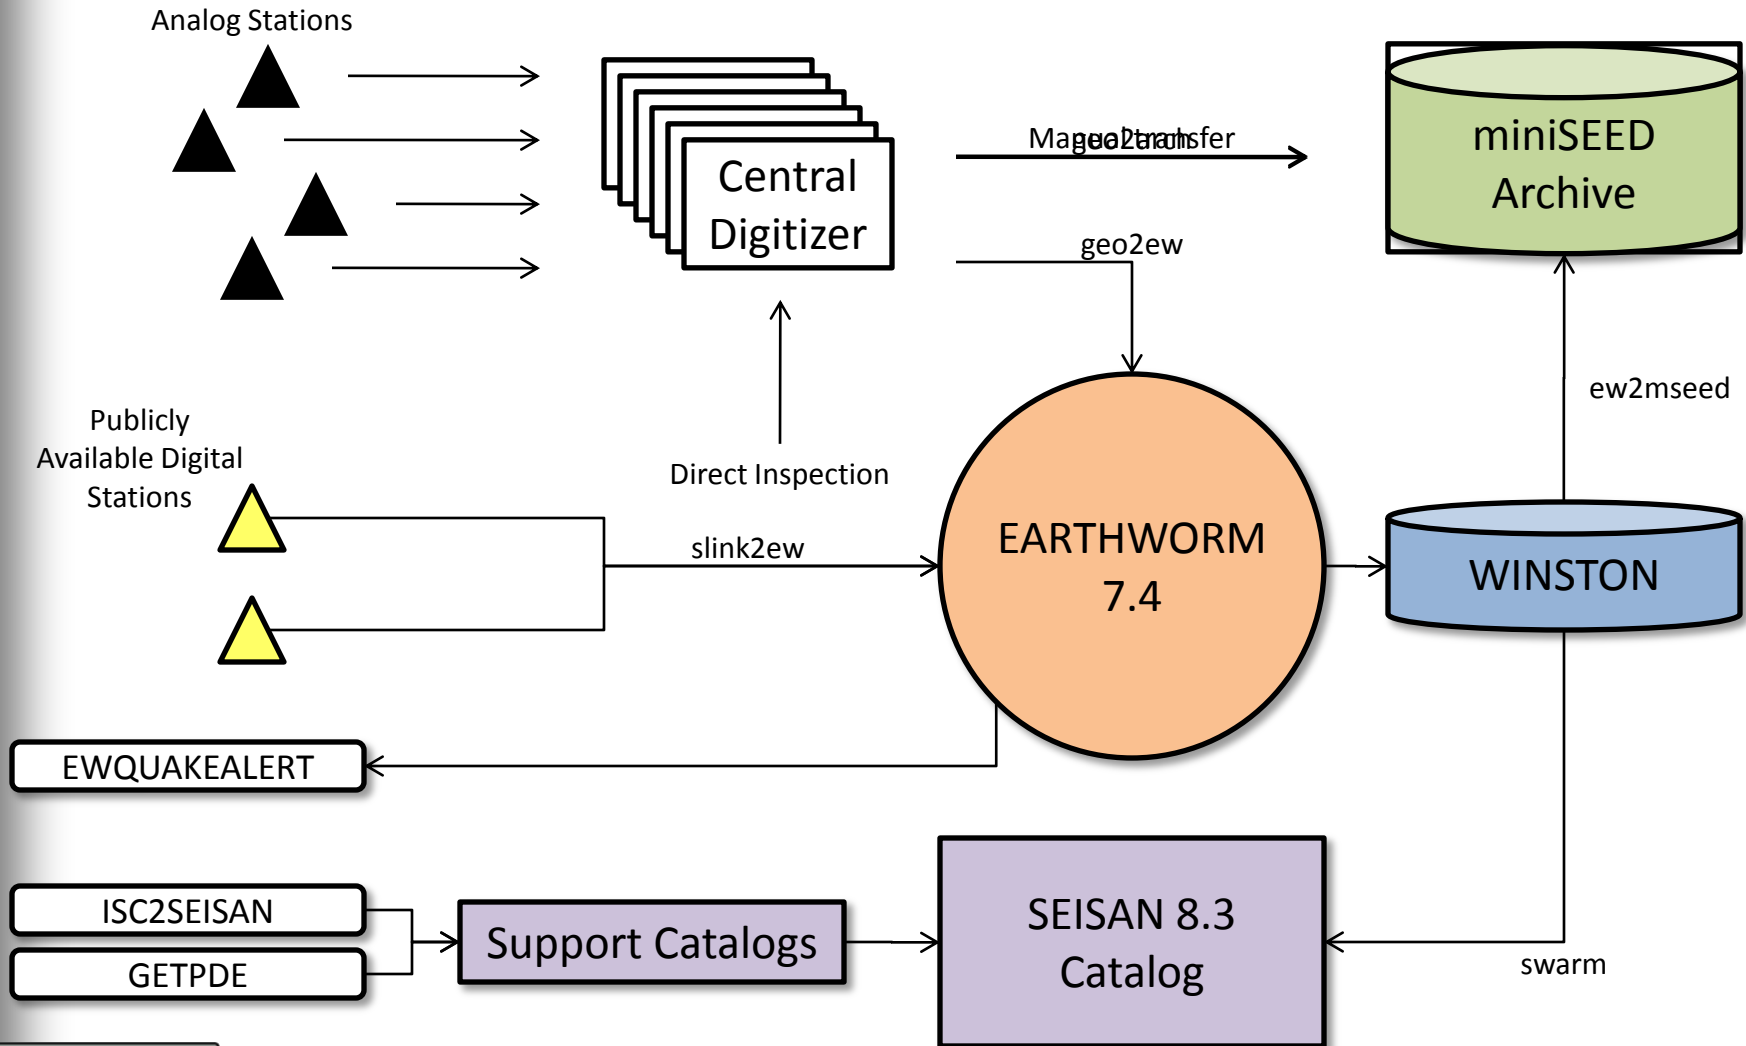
Analog Stations

Central Digitizer

Magueo2transfer

miniSEED Archive

geo2ew

Publicly Available Digital Stations

Direct Inspection

slink2ew

EARTHWORM 7.4

ew2mseed

WINSTON

EWQUAKEALERT

ISC2SEISAN

GETPDE

Support Catalogs

SEISAN 8.3 Catalog

swarm